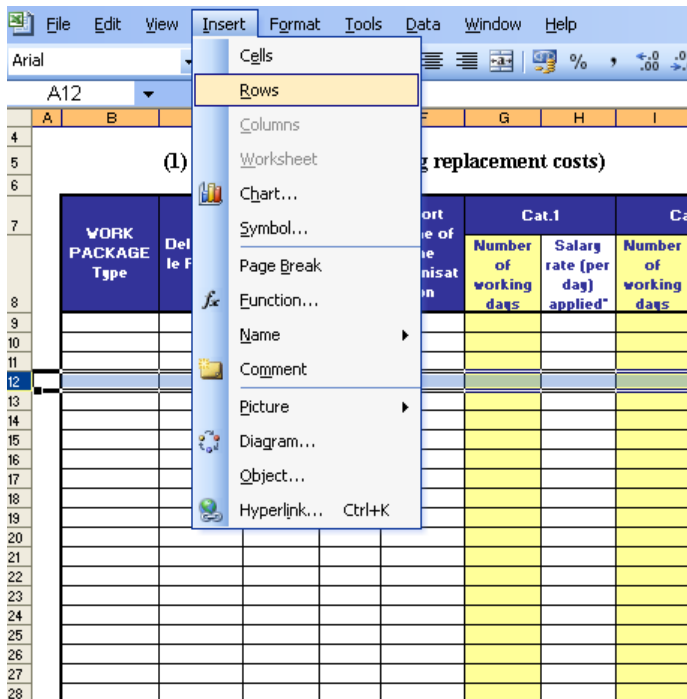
File Edit View Insert Format Tools Data Window Help

Arial

A12

Cells
Rows
Columns
Worksheet
Chart...
Symbol...
Page Break
Function...
Name
Comment
Picture
Diagram...
Object...
Hyperlink... Ctrl+K

%

A B F G H I

4
5 (1) g replacement costs)
6
7
8

WORK PACKAGE Type | Del le F | ort e of e anisat on | Cat.1 | Ca
Number of working days | Salary rate (per day) applied* | Number of working days

9
10
11
12
13
14
15
16
17
18
19
20
21
22
23
24
25
26
27
28